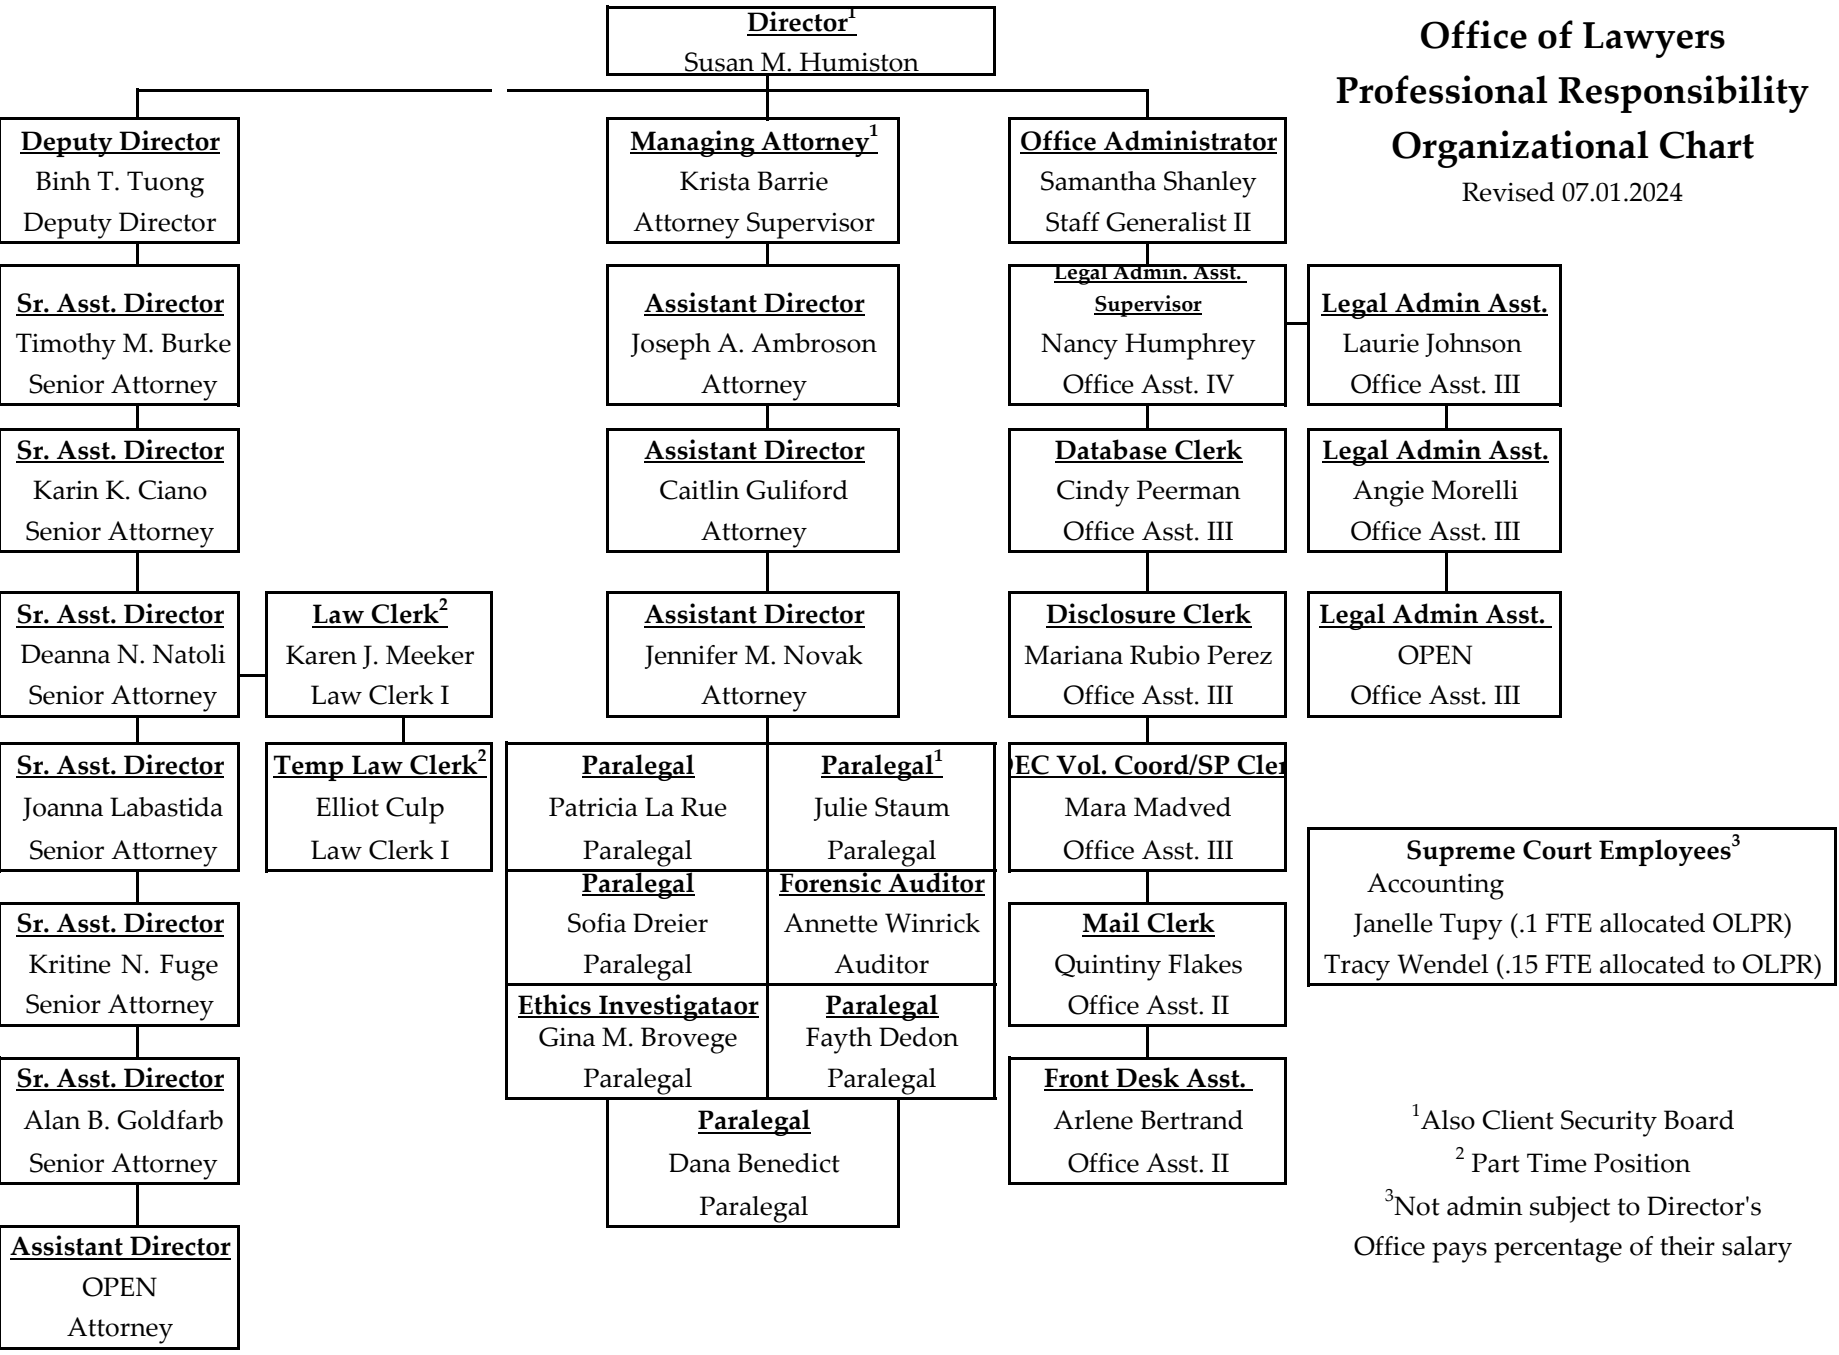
Director$^1$
Susan M. Humiston

Office of Lawyers Professional Responsibility Organizational Chart
Revised 07.01.2024

Deputy Director
Binh T. Tuong
Deputy Director

Sr. Asst. Director
Timothy M. Burke
Senior Attorney

Sr. Asst. Director
Karin K. Ciano
Senior Attorney

Sr. Asst. Director
Deanna N. Natoli
Senior Attorney

Law Clerk$^2$
Karen J. Meeker
Law Clerk I

Sr. Asst. Director
Joanna Labastida
Senior Attorney

Temp Law Clerk$^2$
Elliot Culp
Law Clerk I

Sr. Asst. Director
Kritine N. Fuge
Senior Attorney

Sr. Asst. Director
Alan B. Goldfarb
Senior Attorney

Assistant Director
OPEN
Attorney

Managing Attorney$^1$
Krista Barrie
Attorney Supervisor

Assistant Director
Joseph A. Ambroson
Attorney

Assistant Director
Caitlin Guliford
Attorney

Assistant Director
Jennifer M. Novak
Attorney

Paralegal
Patricia La Rue
Paralegal

Paralegal$^1$
Julie Staum
Paralegal

Paralegal
Sofia Dreier
Paralegal

Forensic Auditor
Annette Winrick
Auditor

Ethics Investigataor
Gina M. Brovege
Paralegal

Paralegal
Fayth Dedon
Paralegal

Paralegal
Dana Benedict
Paralegal

Office Administrator
Samantha Shanley
Staff Generalist II

Legal Admin. Asst. Supervisor
Nancy Humphrey
Office Asst. IV

Legal Admin Asst.
Laurie Johnson
Office Asst. III

Database Clerk
Cindy Peerman
Office Asst. III

Legal Admin Asst.
Angie Morelli
Office Asst. III

Disclosure Clerk
Mariana Rubio Perez
Office Asst. III

Legal Admin Asst.
OPEN
Office Asst. III

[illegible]EC Vol. Coord/SP Cle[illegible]
Mara Madved
Office Asst. III

Mail Clerk
Quintiny Flakes
Office Asst. II

Front Desk Asst.
Arlene Bertrand
Office Asst. II

Supreme Court Employees$^3$
Accounting
Janelle Tupy (.1 FTE allocated OLPR)
Tracy Wendel (.15 FTE allocated to OLPR)

$^1$Also Client Security Board
$^2$ Part Time Position
$^3$Not admin subject to Director's Office pays percentage of their salary